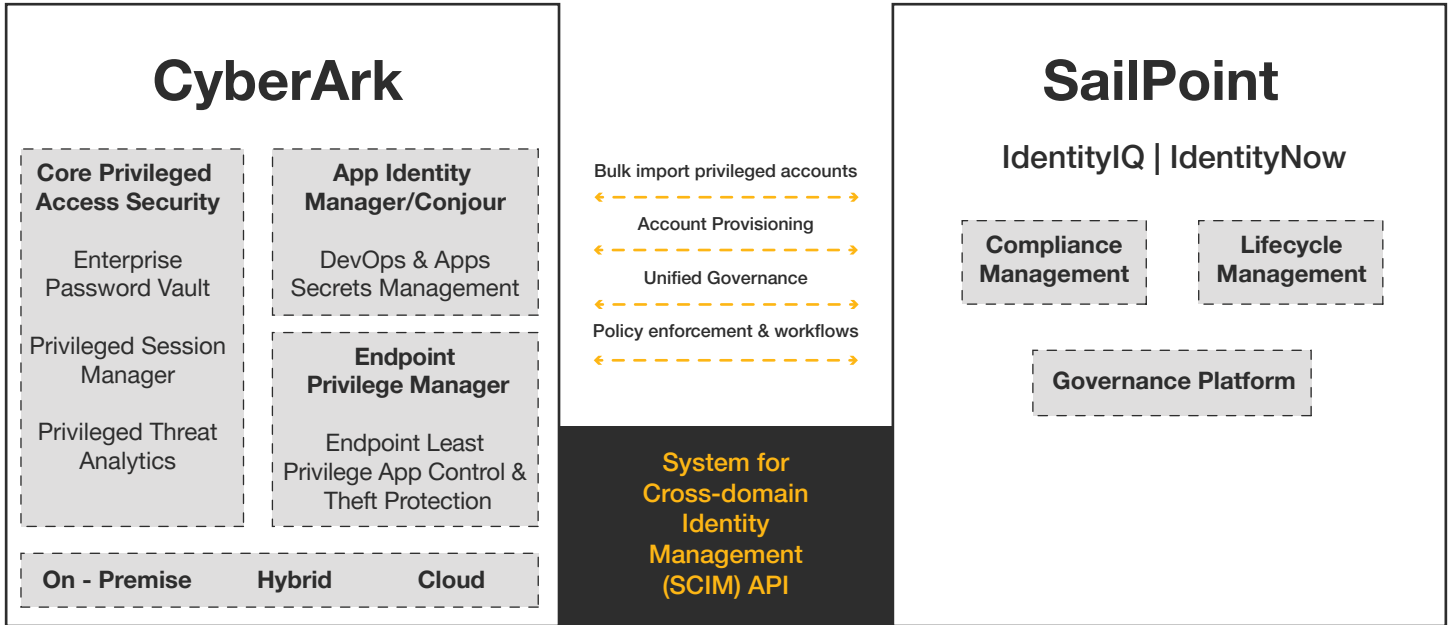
CyberArk

Core Privileged Access Security

Enterprise Password Vault

Privileged Session Manager

Privileged Threat Analytics

App Identity Manager/Conjour

DevOps & Apps Secrets Management

Endpoint Privilege Manager

Endpoint Least Privilege App Control & Theft Protection

On - Premise Hybrid Cloud

Bulk import privileged accounts

Account Provisioning

Unified Governance

Policy enforcement & workflows

System for Cross-domain Identity Management (SCIM) API

SailPoint

IdentityIQ | IdentityNow

Compliance Management

Lifecycle Management

Governance Platform